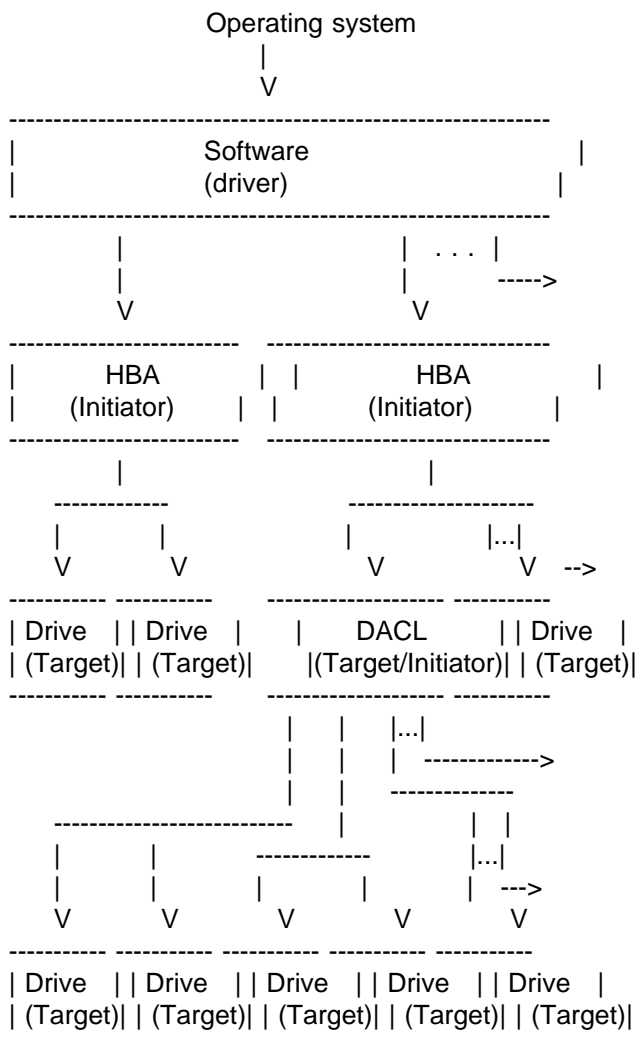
Operating system
|
V
-----------------------------------------------------------------
| Software |
| (driver) |
-----------------------------------------------------------------
| | . . . |
| | ----->
V V
-------------------------- --------------------------------
| HBA | | HBA |
| (Initiator) | | (Initiator) |
-------------------------- --------------------------------
| |
------------- ---------------------
| | | |...|
V V V V -->
----------- ----------- -------------------- -----------
| Drive | | Drive | | DACL | | Drive |
| (Target)| | (Target)| |(Target/Initiator)| | (Target)|
----------- ----------- -------------------- -----------
| | |...|
| | | ------------->
| | -------------
--------------------------- | | |
| | ------------- |...|
| | | | | --->
V V V V V
----------- ----------- ----------- ----------- -----------
| Drive | | Drive | | Drive | | Drive | | Drive |
| (Target)| | (Target)| | (Target)| | (Target)| | (Target)|